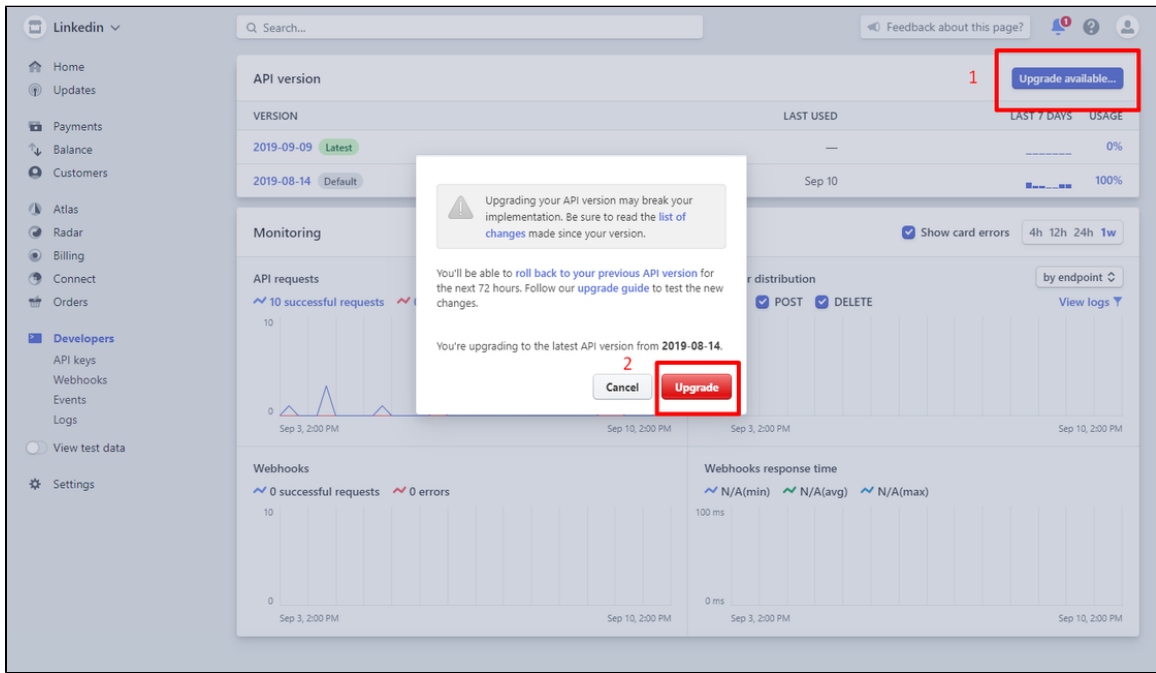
Linkedin

Search...

Feedback about this page?

1

Home
Updates

Payments
Balance
Customers

Atlas
Radar
Billing
Connect
Orders

Developers
API keys
Webhooks
Events
Logs

View test data

Settings

API version

1

Upgrade available...

| VERSION | LAST USED | LAST 7 DAYS | USAGE |
|---|---|---|---|
| 2019-09-09 Latest | — | | 0% |
| 2019-08-14 Default | Sep 10 | | 100% |

Monitoring

Show card errors

4h 12h 24h 1w

API requests

10 successful requests

10

0

Sep 3, 2:00 PM

Sep 10, 2:00 PM

r distribution

by endpoint

POST DELETE

View logs

Sep 3, 2:00 PM

Sep 10, 2:00 PM

Upgrading your API version may break your implementation. Be sure to read the list of changes made since your version.

You'll be able to roll back to your previous API version for the next 72 hours. Follow our upgrade guide to test the new changes.

You're upgrading to the latest API version from 2019-08-14.

2

Cancel

Upgrade

Webhooks

0 successful requests 0 errors

10

0

Sep 3, 2:00 PM

Sep 10, 2:00 PM

Webhooks response time

N/A(min) N/A(avg) N/A(max)

100 ms

0 ms

Sep 3, 2:00 PM

Sep 10, 2:00 PM